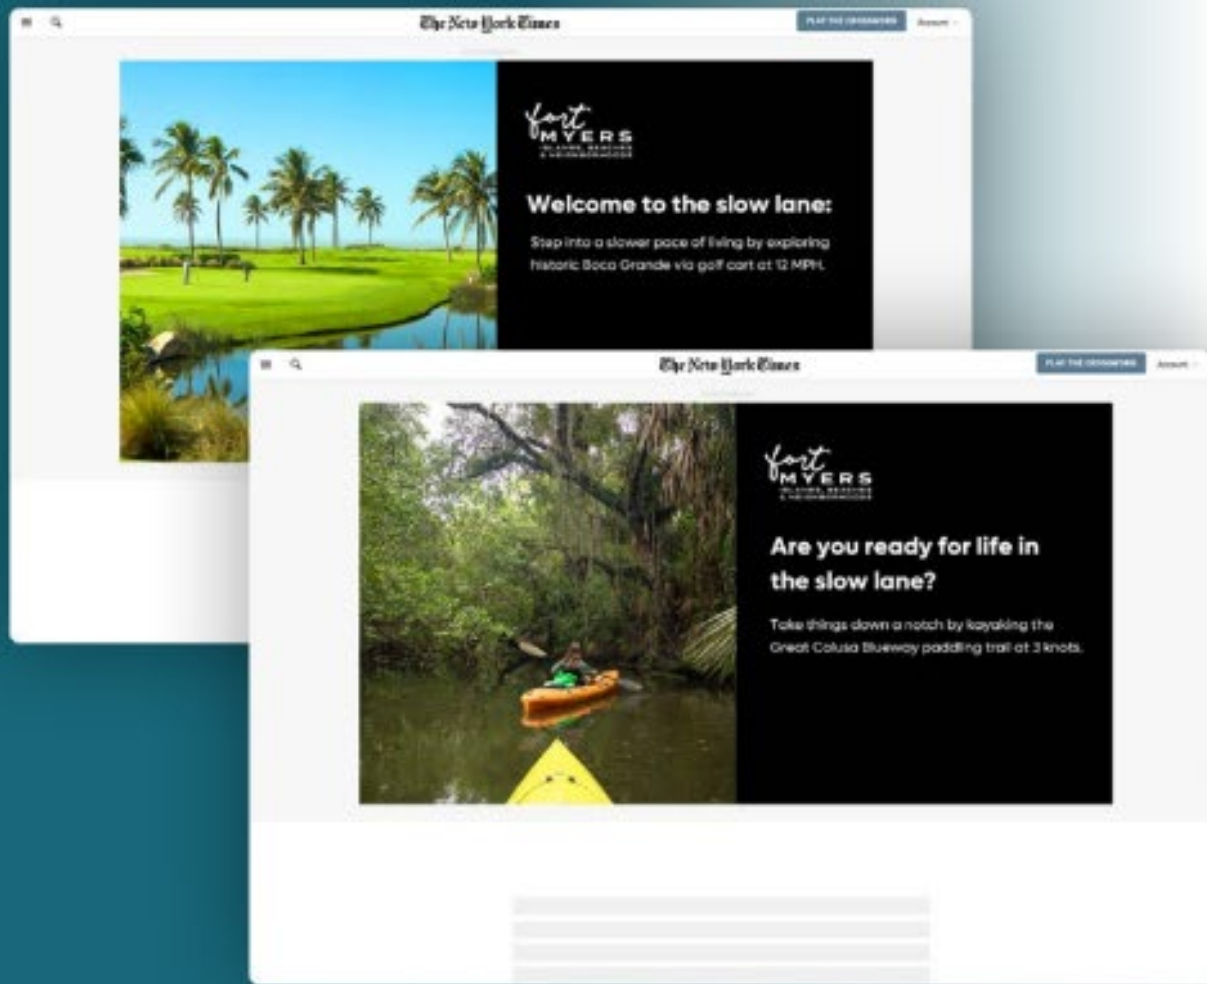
The New York Times

PLAY THE CROSSWORD

Account

fort MYERS

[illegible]

Welcome to the slow lane:

Step into a slower pace of living by exploring historic Boca Grande via golf cart at 12 MPH.

The New York Times

PLAY THE CROSSWORD

Account

fort MYERS

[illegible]

Are you ready for life in the slow lane?

Take things down a notch by kayaking the Great Calusa Blueway paddling trail at 3 knots.